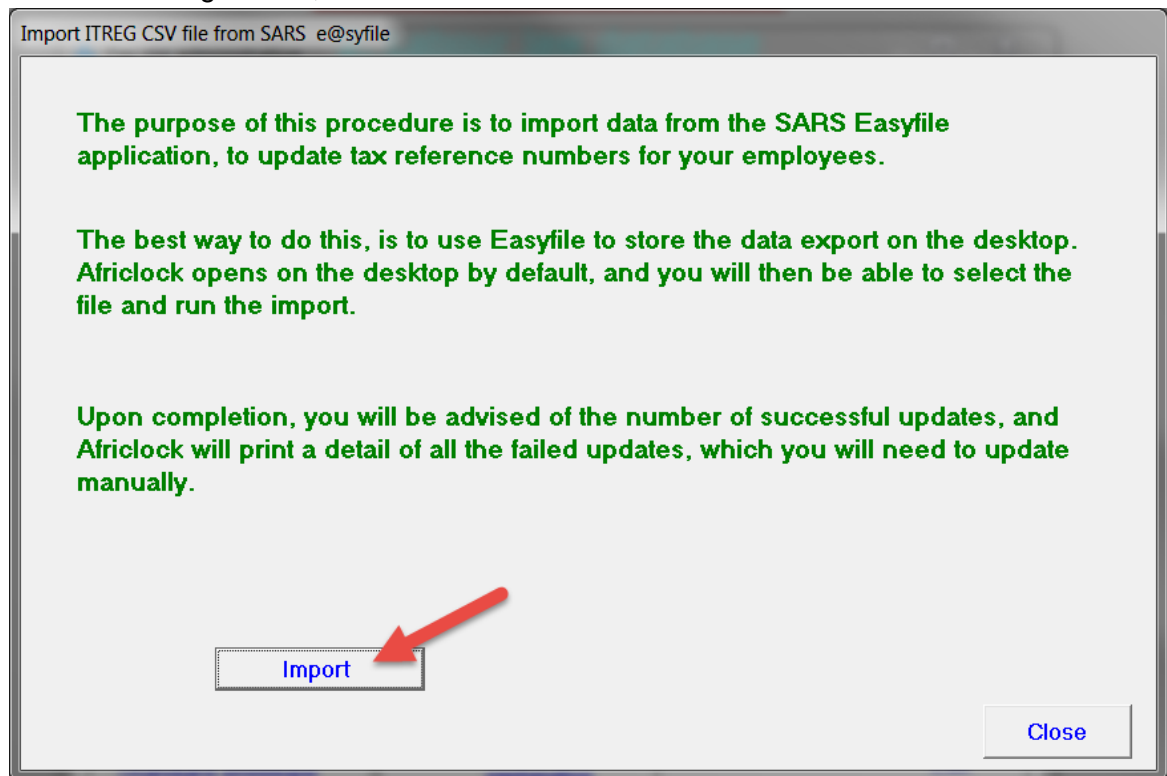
Import ITREG CSV file from SARS e@syfile

The purpose of this procedure is to import data from the SARS Easyfile application, to update tax reference numbers for your employees.

The best way to do this, is to use Easyfile to store the data export on the desktop. Africlock opens on the desktop by default, and you will then be able to select the file and run the import.

Upon completion, you will be advised of the number of successful updates, and Africlock will print a detail of all the failed updates, which you will need to update manually.

Import

Close